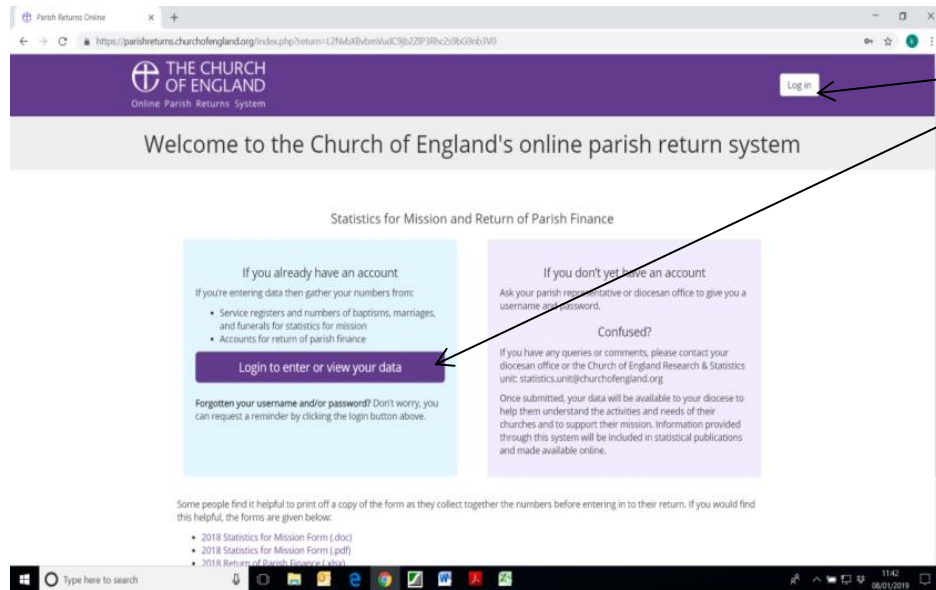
Parish Returns Online

https://parishreturns.churchofengland.org/index.php?return=L2NvbXBvbmVudC9jb2ZlP3Rhc2s9bG9nb3V0

THE CHURCH OF ENGLAND
Online Parish Returns System

Log in

Welcome to the Church of England's online parish return system

Statistics for Mission and Return of Parish Finance

If you already have an account

If you're entering data then gather your numbers from:

- Service registers and numbers of baptisms, marriages, and funerals for statistics for mission
- Accounts for return of parish finance

Login to enter or view your data

**Forgotten your username and/or password?** Don't worry, you can request a reminder by clicking the login button above.

If you don't yet have an account

Ask your parish representative or diocesan office to give you a username and password.

Confused?

If you have any queries or comments, please contact your diocesan office or the Church of England Research & Statistics unit: statistics.unit@churchofengland.org

Once submitted, your data will be available to your diocese to help them understand the activities and needs of their churches and to support their mission. Information provided through this system will be included in statistical publications and made available online.

Some people find it helpful to print off a copy of the form as they collect together the numbers before entering in to their return. If you would find this helpful, the forms are given below:

- 2018 Statistics for Mission Form (.doc)
- 2018 Statistics for Mission Form (.pdf)
- 2018 Return of Parish Finance (.xlsx)

Type here to search

11:42
08/01/2019